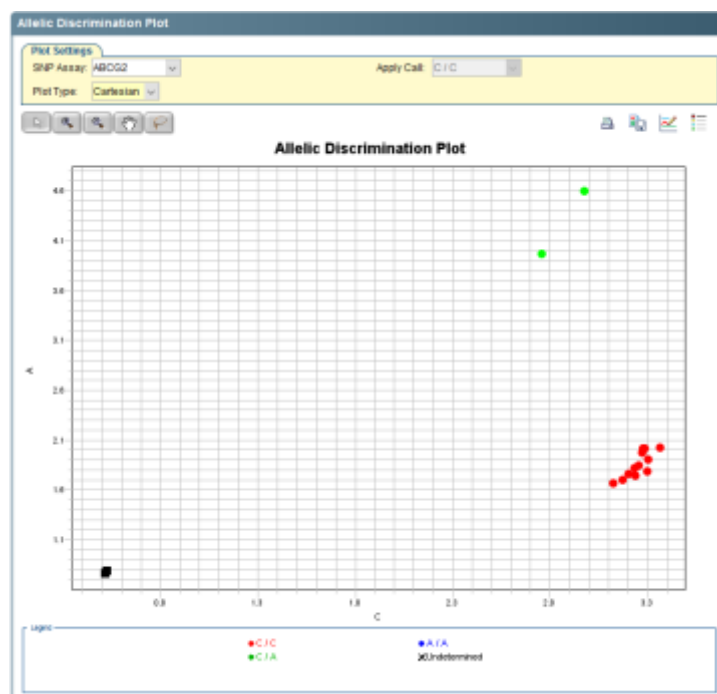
Allelic Discrimination Plot

Plot Settings

SNP Assay: ABCG2

Apply Call: C / C

Plot Type: Cartesian

Allelic Discrimination Plot

4.6

4.1

3.6

3.1

2.6

2.1

1.6

1.1

A

0.8

1.3

1.8

2.3

2.8

3.3

C

Legend

C / C

A / A

C / A

Undetermined